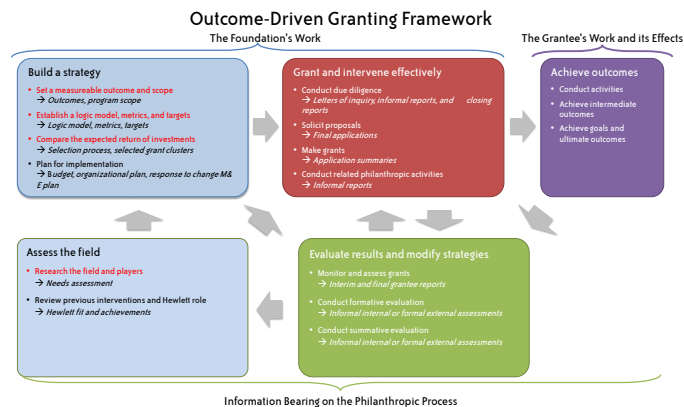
Outcome-Driven Granting Framework

The Foundation's Work

The Grantee's Work and its Effects

Build a strategy

- Set a measureable outcome and scope
→ Outcomes, program scope
- Establish a logic model, metrics, and targets
→ Logic model, metrics, targets
- Compare the expected return of investments
→ Selection process, selected grant clusters
- Plan for implementation
→ Budget, organizational plan, response to change M&E plan

Grant and intervene effectively

- Conduct due diligence
→ Letters of inquiry, informal reports, and closing reports
- Solicit proposals
→ Final applications
- Make grants
→ Application summaries
- Conduct related philanthropic activities
→ Informal reports

Achieve outcomes

- Conduct activities
- Achieve intermediate outcomes
- Achieve goals and ultimate outcomes

Assess the field

- Research the field and players
→ Needs assessment
- Review previous interventions and Hewlett role
→ Hewlett fit and achievements

Evaluate results and modify strategies

- Monitor and assess grants
→ Interim and final grantee reports
- Conduct formative evaluation
→ Informal internal or formal external assessments
- Conduct summative evaluation
→ Informal internal or formal external assessments

Information Bearing on the Philanthropic Process